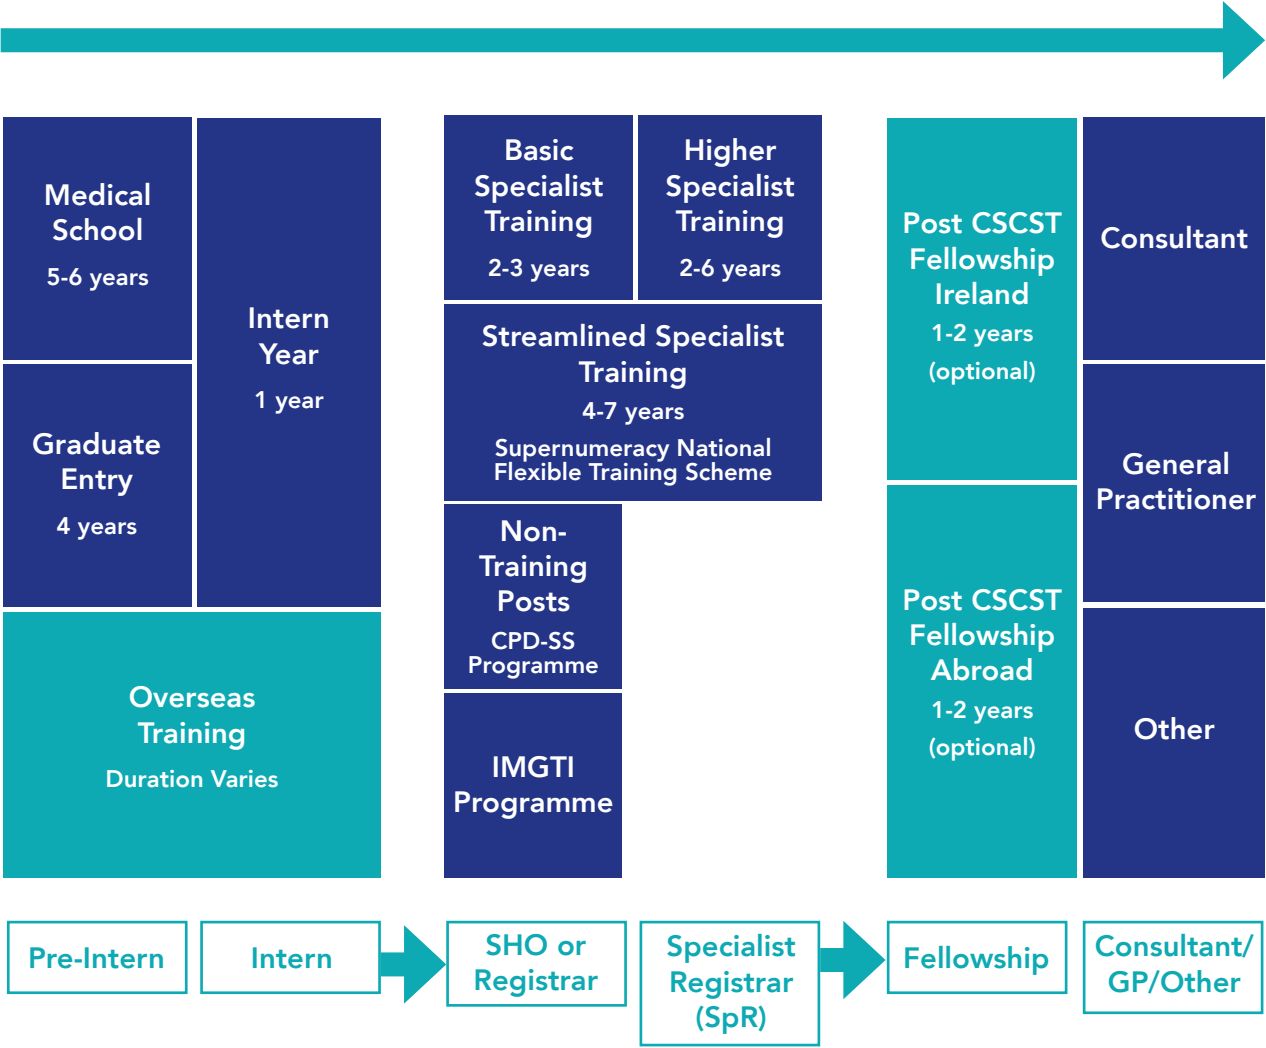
Medical School
5-6 years

Graduate Entry
4 years

Intern Year
1 year

Overseas Training
Duration Varies

Basic Specialist Training
2-3 years

Higher Specialist Training
2-6 years

Streamlined Specialist Training
4-7 years
Supernumeracy National Flexible Training Scheme

Non-Training Posts
CPD-SS Programme

IMGTI Programme

Post CSCST Fellowship Ireland
1-2 years
(optional)

Post CSCST Fellowship Abroad
1-2 years
(optional)

Consultant

General Practitioner

Other

Pre-Intern

Intern

SHO or Registrar

Specialist Registrar (SpR)

Fellowship

Consultant/ GP/Other